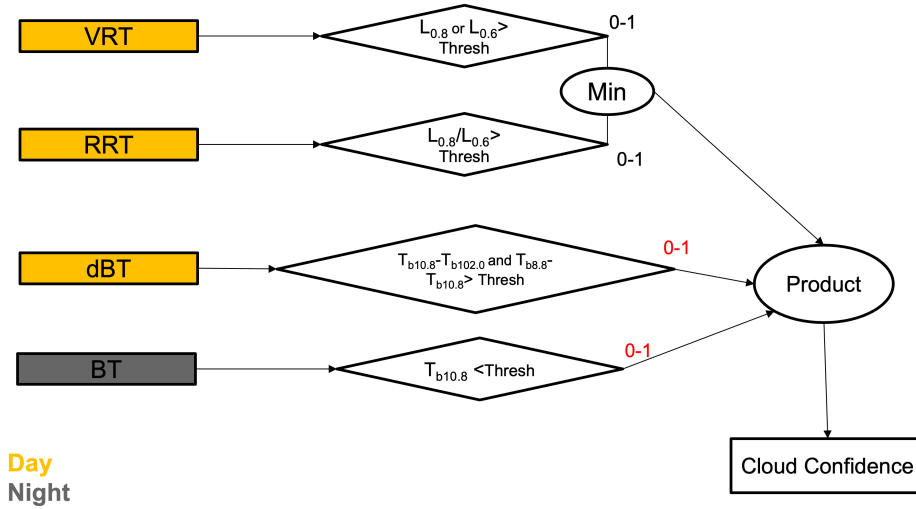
VRT

$L_{0.8}$ or $L_{0.6}$> Thresh

0-1

Min

RRT

$L_{0.8}/L_{0.6}$> Thresh

0-1

dBT

$T_{b10.8}$-$T_{b102.0}$ and $T_{b8.8}$-$T_{b10.8}$> Thresh

0-1

Product

BT

$T_{b10.8}$ <Thresh

0-1

Cloud Confidence

Day
Night